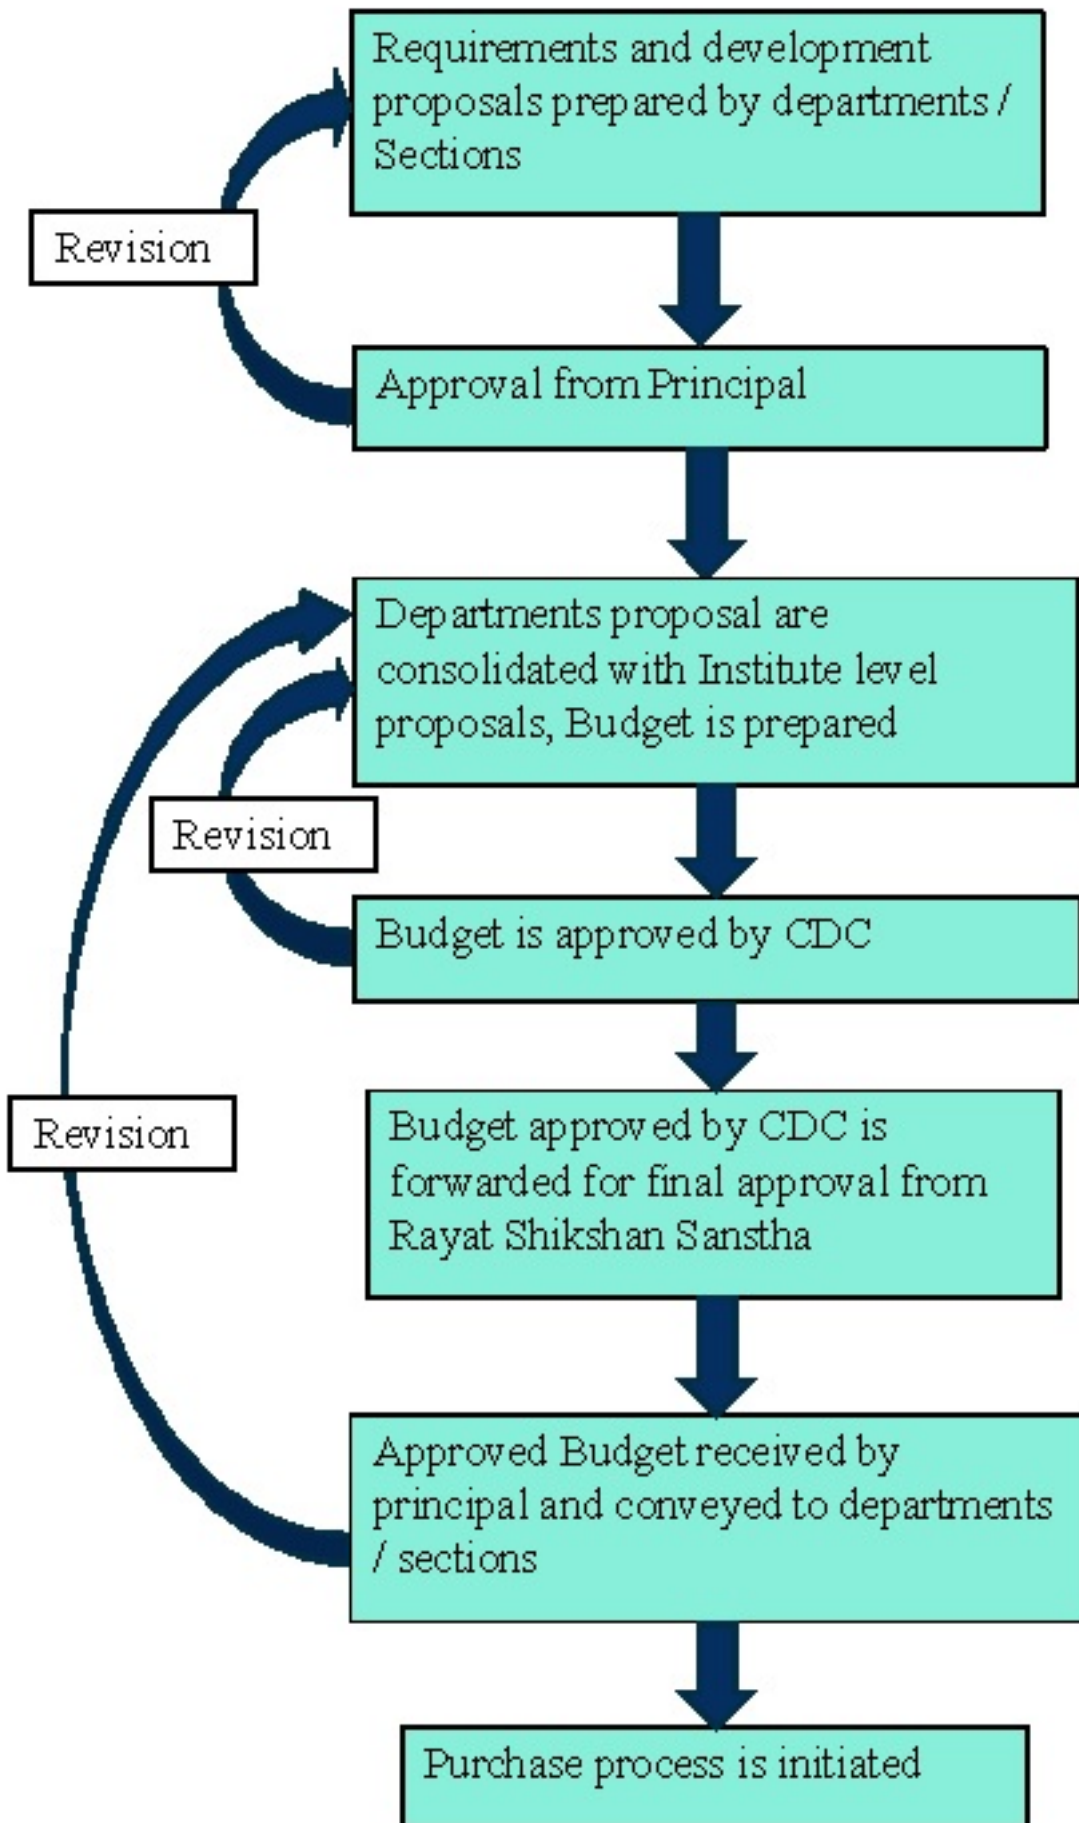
Requirements and development proposals prepared by departments / Sections

Revision

Approval from Principal

Departments proposal are consolidated with Institute level proposals, Budget is prepared

Revision

Budget is approved by CDC

Revision

Budget approved by CDC is forwarded for final approval from Rayat Shikshan Sanstha

Approved Budget received by principal and conveyed to departments / sections

Purchase process is initiated